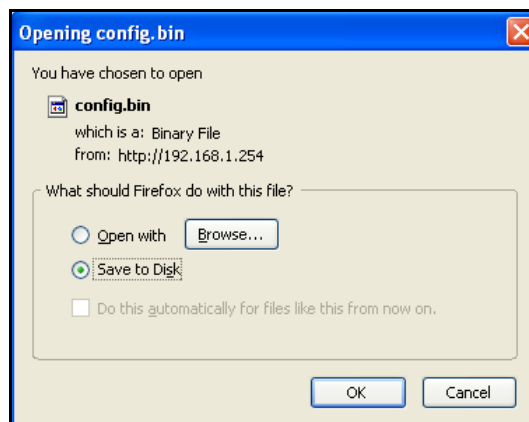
Opening config.bin

You have chosen to open

config.bin

which is a: Binary File

from: http://192.168.1.254

What should Firefox do with this file?

Open with

Browse...

Save to Disk

Do this automatically for files like this from now on.

OK

Cancel